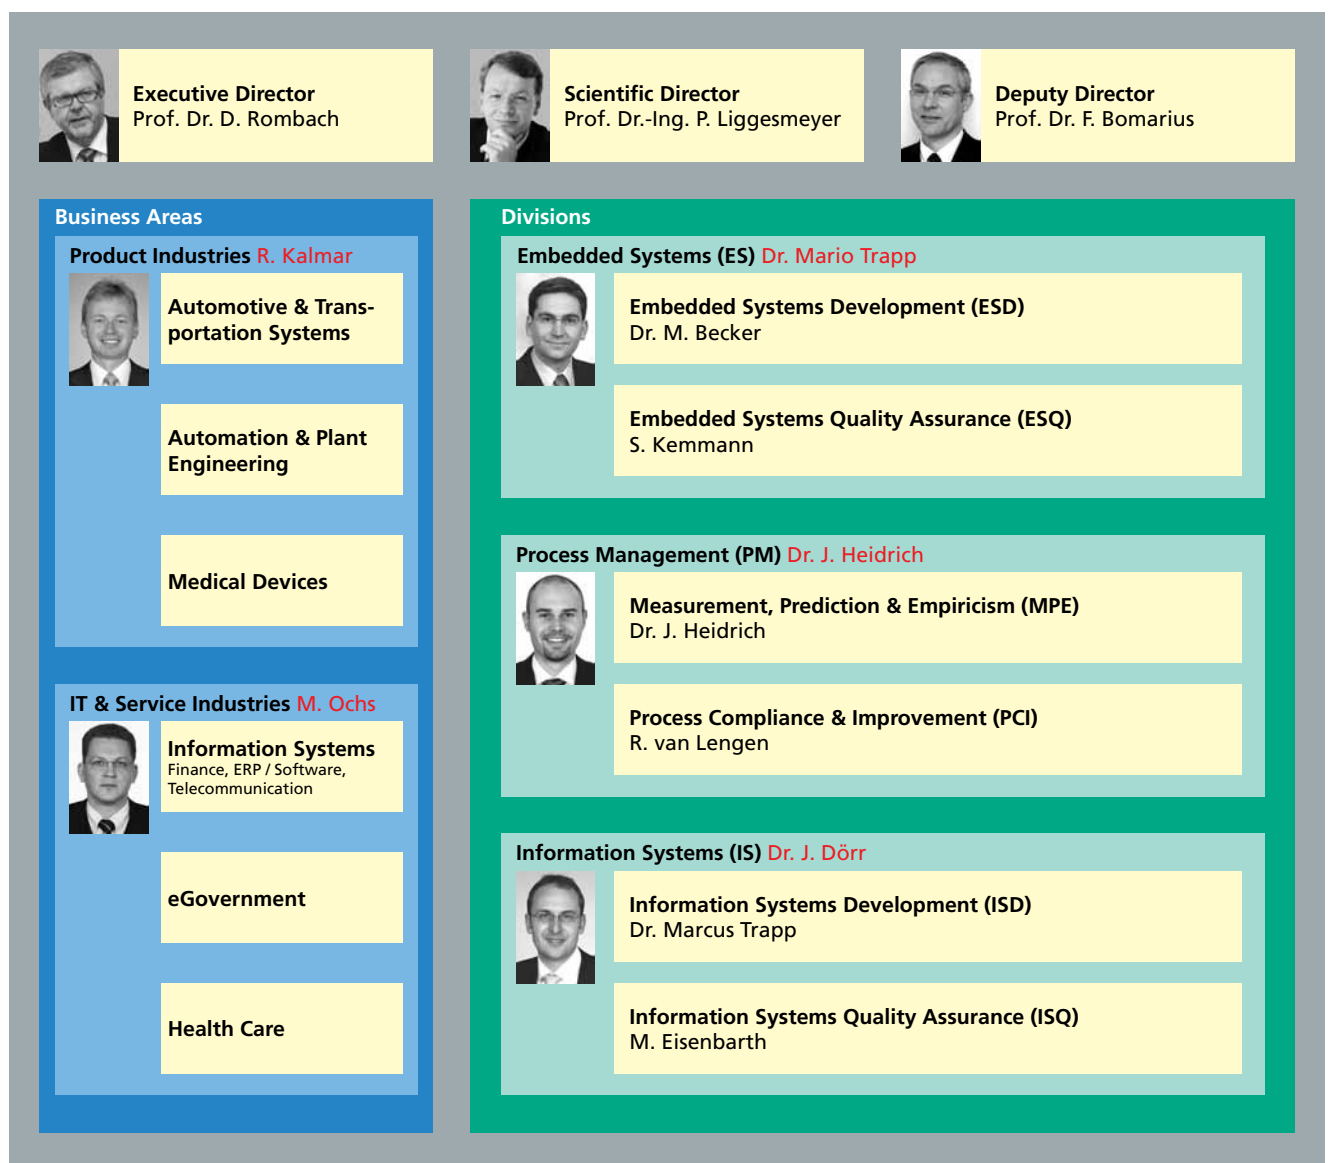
Executive Director
Prof. Dr. D. Rombach

Scientific Director
Prof. Dr.-Ing. P. Liggesmeyer

Deputy Director
Prof. Dr. F. Bomarius

Business Areas

Product Industries R. Kalmar

Automotive & Transportation Systems

Automation & Plant Engineering

Medical Devices

IT & Service Industries M. Ochs

Information Systems
Finance, ERP / Software, Telecommunication

eGovernment

Health Care

Divisions

Embedded Systems (ES) Dr. Mario Trapp

Embedded Systems Development (ESD)
Dr. M. Becker

Embedded Systems Quality Assurance (ESQ)
S. Kemmann

Process Management (PM) Dr. J. Heidrich

Measurement, Prediction & Empiricism (MPE)
Dr. J. Heidrich

Process Compliance & Improvement (PCI)
R. van Lengen

Information Systems (IS) Dr. J. Dörr

Information Systems Development (ISD)
Dr. Marcus Trapp

Information Systems Quality Assurance (ISQ)
M. Eisenbarth